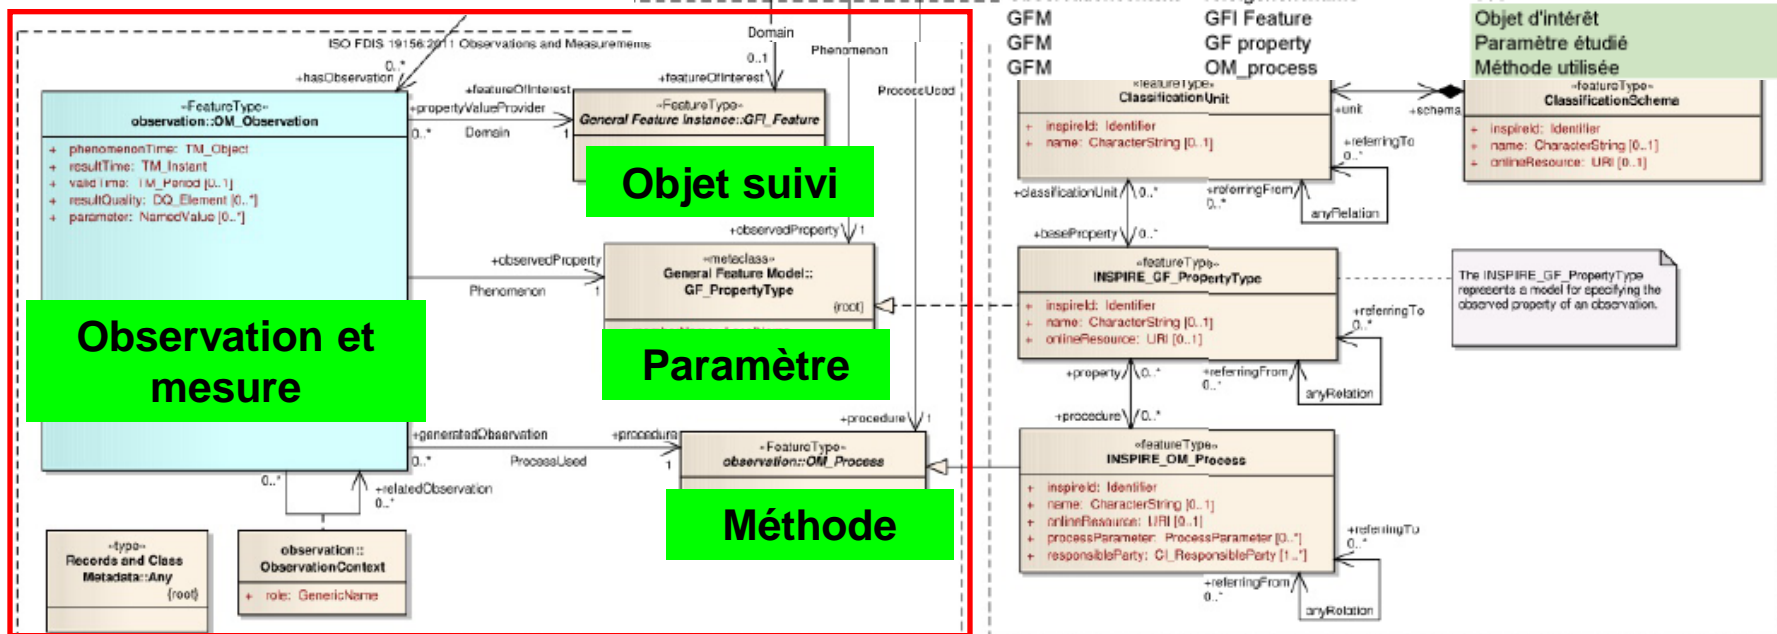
ISO FDIS 19156:2011 Observations and Measurements

Domain

Phenomenon

ProcessUsed

0..*
+hasObservation

«FeatureType»
observation::OM_Observation

+ phenomenonTime: TM_Object
+ resultTime: TM_Instant
+ validTime: TM_Period [0..1]
+ resultQuality: DQ_Element [0..*]
+ parameter: NamedValue [0..*]

+featureOfInterest
+propertyValueProvider
0..*
Domain
1

+featureOfInterest
0..1

«FeatureType»
General Feature Instance::GFI_Feature

Objet suivi

+observedProperty
1

+observedProperty
Phenomenon
1

«metaclass»
General Feature Model::
GF_PropertyType
{root}

Observation et mesure

Paramètre

+generatedObservation
0..*
ProcessUsed
+procedure
1

+procedure
1

«FeatureType»
observation::OM_Process

Méthode

0..*
+relatedObservation
0..*

«type»
Records and Class Metadata::Any
{root}

observation::
ObservationContext

+ role: GenericName

GFM GFI Feature
GFM GF property
GFM OM_process

Objet d'intérêt
Paramètre étudié
Méthode utilisée

«featureType»
ClassificationUnit

+ inspireId: Identifier
+ name: CharacterString [0..1]

+unit
+schema

«featureType»
ClassificationScheme

+ inspireId: Identifier
+ name: CharacterString [0..1]
+ onlineResource: URI [0..1]

+referringTo
0..*

+classificationUnit
0..*
+referringFrom
0..*
anyRelation

+baseProperty
0..*

«featureType»
INSPIRE_GF_PropertyType

+ inspireId: Identifier
+ name: CharacterString [0..1]
+ onlineResource: URI [0..1]

+referringTo
0..*

The INSPIRE_GF_PropertyType represents a model for specifying the observed property of an observation.

+property
0..*
+referringFrom
0..*
anyRelation

+procedure
0..*

«featureType»
INSPIRE_OM_Process

+ inspireId: Identifier
+ name: CharacterString [0..1]
+ onlineResource: URI [0..1]
+ processParameter: ProcessParameter [0..*]
+ responsibleParty: CI_ResponsibleParty [1..*]

+referringTo
0..*
+referringFrom
0..*
anyRelation